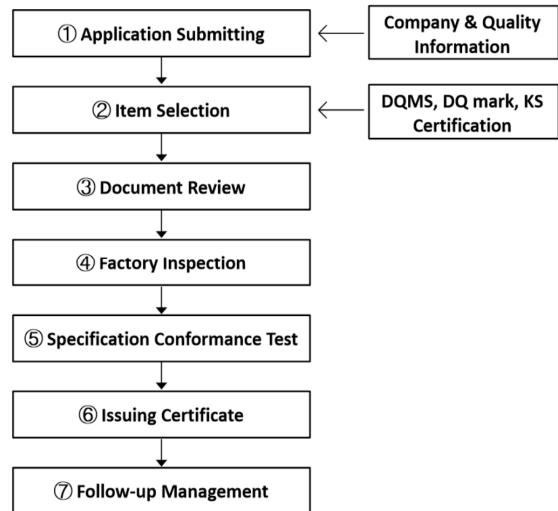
① Application Submitting

Company & Quality Information

② Item Selection

DQMS, DQ mark, KS Certification

③ Document Review

④ Factory Inspection

⑤ Specification Conformance Test

⑥ Issuing Certificate

⑦ Follow-up Management